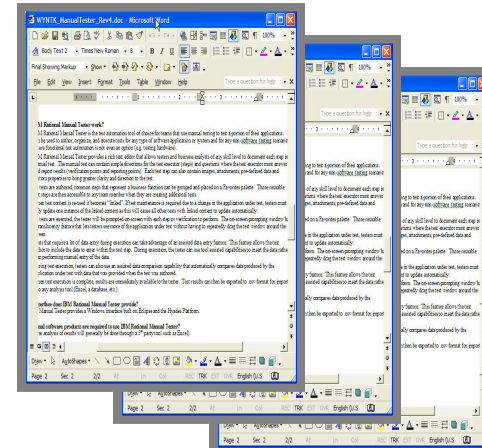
WYNTK_ManualTester_Rev4.doc - Microsoft Word

Body Text 2 | Times New Roman | 8

Final Showing Markup | Show

File Edit View Insert Format Tools Table Window Help

Type a question for help

M Rational Manual Tester work?

M Rational Manual Tester is the test automation tool of choice for teams that use manual testing to test a portion of their applications. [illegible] be used to author, organize, and execute tests for any type of software application or system and for any one software testing scenario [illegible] are functional test automation is not even an option (e.g. testing hardware).

M Rational Manual Tester provides a rich text editor that allows testers and business analysts of any skill level to document each step in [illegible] The manual test can contain simple directions for the test executor (steps) and questions where the test executor must answer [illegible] report results (verification points and reporting points). Each test step can also contain images, attachments, pre-defined data and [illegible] properties to bring greater clarity and direction to the test.

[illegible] tests are authored, common steps that represent a business function can be grouped and placed on a Favorites palette. These reusable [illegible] steps are then accessible to any team member when they are creating additional tests.

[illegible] test content is re-used it becomes "linked". If test maintenance is required due to a change in the application under test, testers must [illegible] update one instance of the linked content as this will cause all other tests with linked content to update automatically.

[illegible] tests are executed, the tester will be prompted on-screen with each step or verification to perform. The on-screen prompting window is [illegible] unobtrusive feature that lets testers see more of the application under test without having to repeatedly drag the test window around the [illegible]

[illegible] that require a lot of data entry during execution can take advantage of an assisted data entry feature. This feature allows the test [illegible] to include the data to enter within the test step. During execution, the tester can use tool assisted capabilities to insert the data rather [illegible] performing manual entry of the data.

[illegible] test execution, testers can also use an assisted data comparison capability that automatically compares data produced by the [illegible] application under test with data that was provided when the test was authored.

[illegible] test execution is complete, results are immediately available to the tester. Test results can then be exported to .csv format for export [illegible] any analysis tool (Excel, a database, etc).

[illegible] does IBM Rational Manual Tester provide?

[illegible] Manual Tester provides a Windows interface built on Eclipse and the Hyades Platform.

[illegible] software products are required to use IBM Rational Manual Tester?

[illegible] analysis of results will generally be done through a 3rd party tool such as Excel.

Draw | AutoShapes

Page 2 Sec 2 2/3 REC TRK EXT OVR English (U.S

Type a question for help

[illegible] to test a portion of their applications. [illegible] and for any one software testing scenario

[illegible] of any skill level to document each step in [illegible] where the test executor must answer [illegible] images, attachments, pre-defined data and

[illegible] on a Favorites palette. These reusable

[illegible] in the application under test, testers must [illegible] to update automatically.

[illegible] The on-screen prompting window is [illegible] repeatedly drag the test window around the

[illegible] entry feature. This feature allows the test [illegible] assisted capabilities to insert the data rather

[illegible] automatically compares data produced by the

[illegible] can then be exported to .csv format for export

Page 2 Sec 2 REC TRK EXT OVR English (U.S

Type a question for help

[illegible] to test a portion of their applications. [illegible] and for any one software testing scenario

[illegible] of any skill level to document each step in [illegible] where the test executor must answer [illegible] images, attachments, pre-defined data and

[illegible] on a Favorites palette. These reusable

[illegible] in the application under test, testers must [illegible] to update automatically.

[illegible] The on-screen prompting window is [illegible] repeatedly drag the test window around the

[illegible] entry feature. This feature allows the test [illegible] assisted capabilities to insert the data rather

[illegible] automatically compares data produced by the

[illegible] can then be exported to .csv format for export

Page 2 Sec 2 REC TRK EXT OVR English (U.S